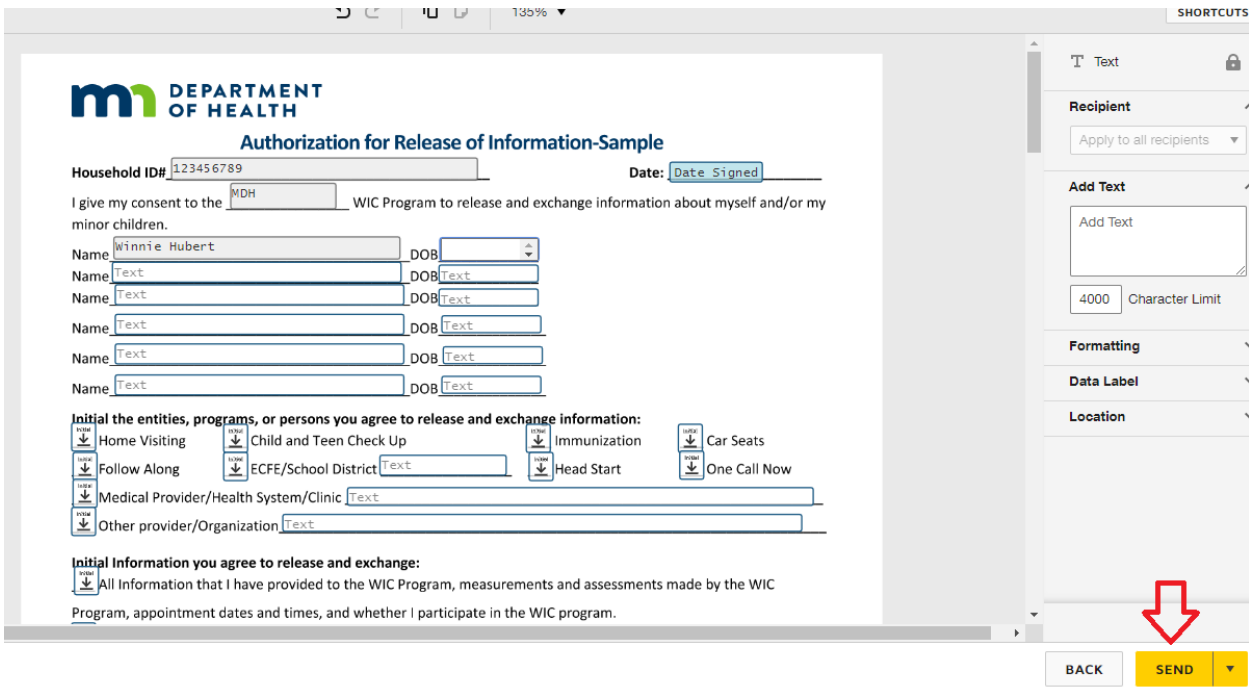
135% ▾

SHORTCUTS

DEPARTMENT OF HEALTH

Authorization for Release of Information-Sample

Household ID# 123456789 Date: Date Signed

I give my consent to the MDH WIC Program to release and exchange information about myself and/or my minor children.

Name Winnie Hubert DOB
Name Text DOB Text
Name Text DOB Text
Name Text DOB Text
Name Text DOB Text
Name Text DOB Text

Initial the entities, programs, or persons you agree to release and exchange information:

Initial Home Visiting Initial Child and Teen Check Up Initial Immunization Initial Car Seats
Initial Follow Along Initial ECFE/School District Text Initial Head Start Initial One Call Now
Initial Medical Provider/Health System/Clinic Text
Initial Other provider/Organization Text

Initial Information you agree to release and exchange:

Initial All Information that I have provided to the WIC Program, measurements and assessments made by the WIC Program, appointment dates and times, and whether I participate in the WIC program.

Text

Recipient

Apply to all recipients

Add Text

Add Text

4000 Character Limit

Formatting

Data Label

Location

BACK

SEND